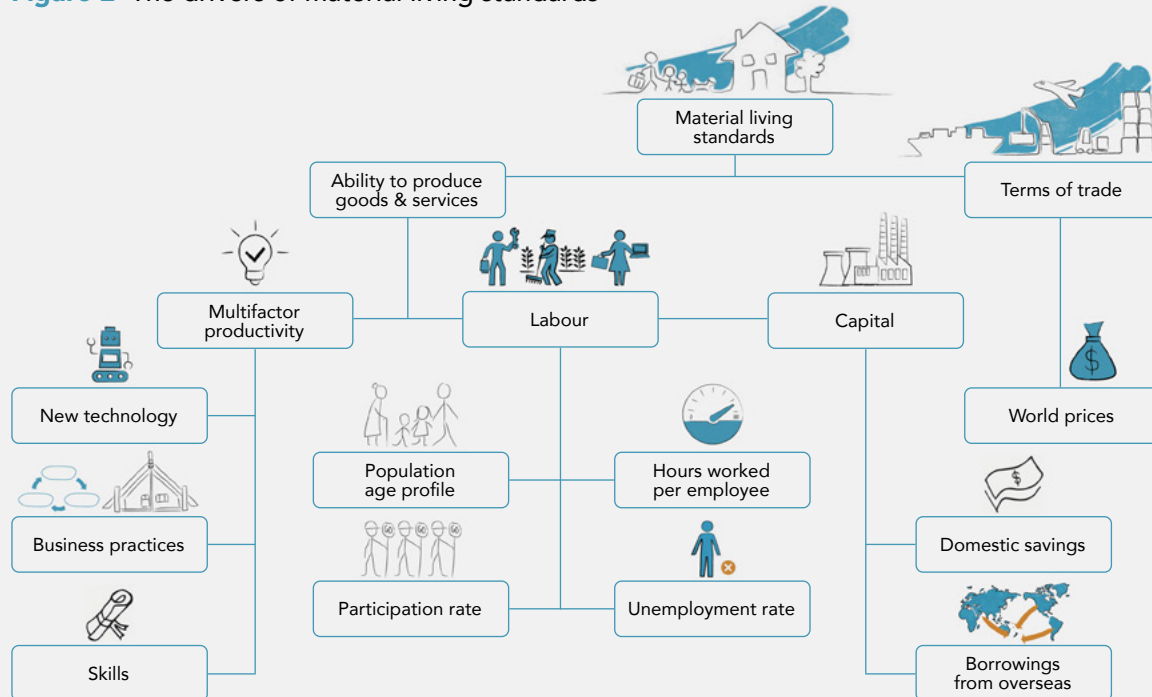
Figure 2 The drivers of material living standards

Material living standards

Ability to produce goods & services

Terms of trade

Multifactor productivity

Labour

Capital

New technology

World prices

Population age profile

Hours worked per employee

Business practices

Domestic savings

Participation rate

Unemployment rate

Skills

Borrowings from overseas